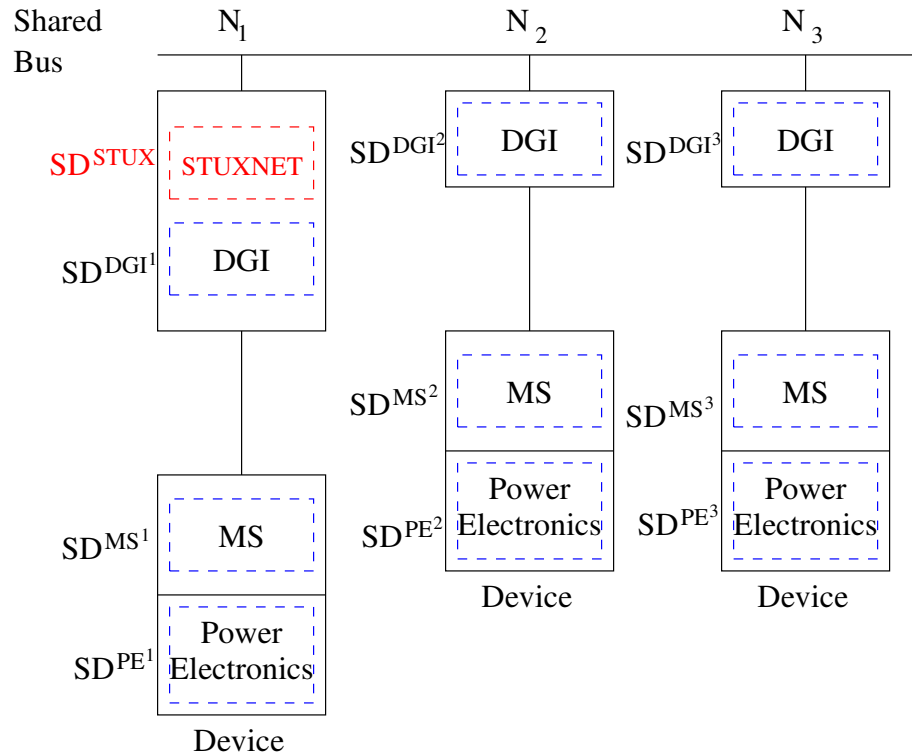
Shared Bus

$N_1$ $N_2$ $N_3$

$SD^{STUX}$ STUXNET

$SD^{DGI^1}$ DGI

$SD^{MS^1}$ MS

$SD^{PE^1}$ Power Electronics

Device

$SD^{DGI^2}$ DGI

$SD^{MS^2}$ MS

$SD^{PE^2}$ Power Electronics

Device

$SD^{DGI^3}$ DGI

$SD^{MS^3}$ MS

$SD^{PE^3}$ Power Electronics

Device